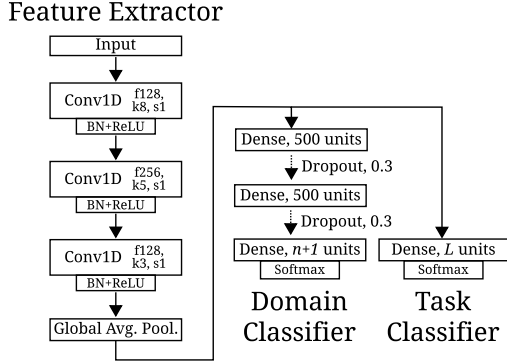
Feature Extractor

Input

Conv1D f128, k8, s1

BN+ReLU

Conv1D f256, k5, s1

BN+ReLU

Conv1D f128, k3, s1

BN+ReLU

Global Avg. Pool.

Dense, 500 units

Dropout, 0.3

Dense, 500 units

Dropout, 0.3

Dense, *n+1* units

Softmax

Domain Classifier

Dense, *L* units

Softmax

Task Classifier